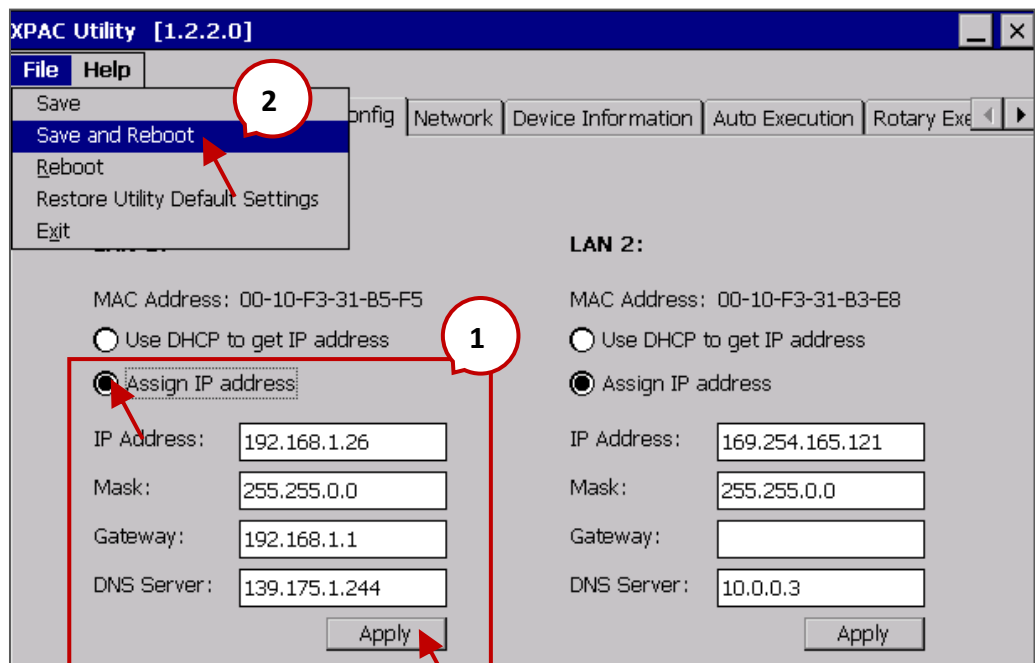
XPAC Utility [1.2.2.0]

File Help

Save
Save and Reboot
Reboot
Restore Utility Default Settings
Exit

2

onfig Network Device Information Auto Execution Rotary Exe

LAN 1:

MAC Address: 00-10-F3-31-B5-F5

Use DHCP to get IP address

1

Assign IP address

| | |
|---|---|
| IP Address: | 192.168.1.26 |
| Mask: | 255.255.0.0 |
| Gateway: | 192.168.1.1 |
| DNS Server: | 139.175.1.244 |

Apply

LAN 2:

MAC Address: 00-10-F3-31-B3-E8

Use DHCP to get IP address

Assign IP address

| | |
|---|---|
| IP Address: | 169.254.165.121 |
| Mask: | 255.255.0.0 |
| Gateway: | |
| DNS Server: | 10.0.0.3 |

Apply